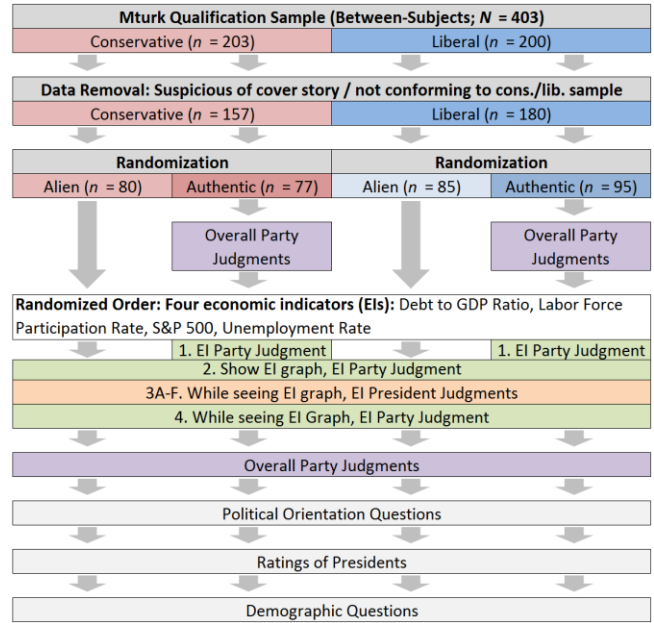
Mturk Qualification Sample (Between-Subjects; $N$ = 403)

Conservative ($n$ = 203)

Liberal ($n$ = 200)

Data Removal: Suspicious of cover story / not conforming to cons./lib. sample

Conservative ($n$ = 157)

Liberal ($n$ = 180)

Randomization

Randomization

Alien ($n$ = 80)

Authentic ($n$ = 77)

Alien ($n$ = 85)

Authentic ($n$ = 95)

Overall Party Judgments

Overall Party Judgments

Randomized Order: Four economic indicators (EIs): Debt to GDP Ratio, Labor Force Participation Rate, S&P 500, Unemployment Rate

1. EI Party Judgment

1. EI Party Judgment

2. Show EI graph, EI Party Judgment

3A-F. While seeing EI graph, EI President Judgments

4. While seeing EI Graph, EI Party Judgment

Overall Party Judgments

Political Orientation Questions

Ratings of Presidents

Demographic Questions